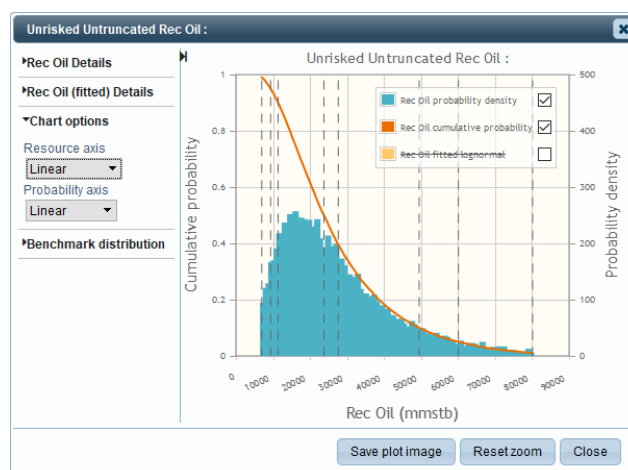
Unrisked Untruncated Rec Oil :

▸Rec Oil Details

▸Rec Oil (fitted) Details

▾Chart options

Resource axis

Linear

Probability axis

Linear

▸Benchmark distribution

Unrisked Untruncated Rec Oil :

Cumulative probability

1
0.8
0.6
0.4
0.2
0

Probability density

500
400
300
200
100
0

Rec Oil probability density
Rec Oil cumulative probability
~~Rec Oil fitted lognormal~~

0 10000 20000 30000 40000 50000 60000 70000 80000 90000

Rec Oil (mmstb)

Save plot image | Reset zoom | Close